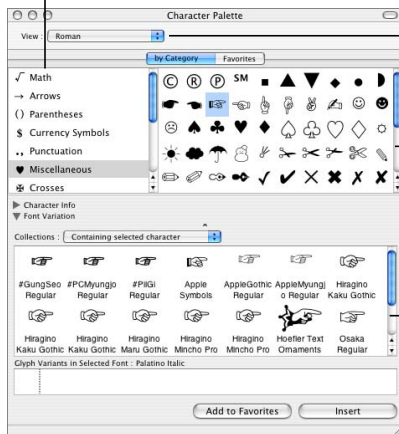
Character Palette

View : Roman

by Category Favorites

√ Math
→ Arrows
( ) Parentheses
$ Currency Symbols
, , Punctuation
♥ Miscellaneous
✠ Crosses

© ® ℗ SM ■ ▲ ▼ ◆ ● ◗
☛ ☚ ☞ ☜ ✋ ✍ ✌ ✍ ☺ ☻
☹ ♠ ♣ ♥ ♦ ♤ ♧ ♡ ◇ ☼
☀ ☁ ☂ ☃ ✂ ✄ ✂ ✃ ✁ ✎
✏ ✐ ✑ ✒ ✓ ✔ ✕ ✖ ✗ ✘

▶ Character Info
▼ Font Variation

Collections : Containing selected character

#GungSeo Regular | #PCMyungjo Regular | #PilGi Regular | Apple Symbols | AppleGothic Regular | AppleMyungjo Regular | Hiragino Kaku Gothic
Hiragino Kaku Gothic | Hiragino Kaku Gothic | Hiragino Maru Gothic | Hiragino Mincho Pro | Hiragino Mincho Pro | Hoefler Text Ornaments | Osaka Regular

Glyph Variants in Selected Font : Palatino Italic

Add to Favorites | Insert